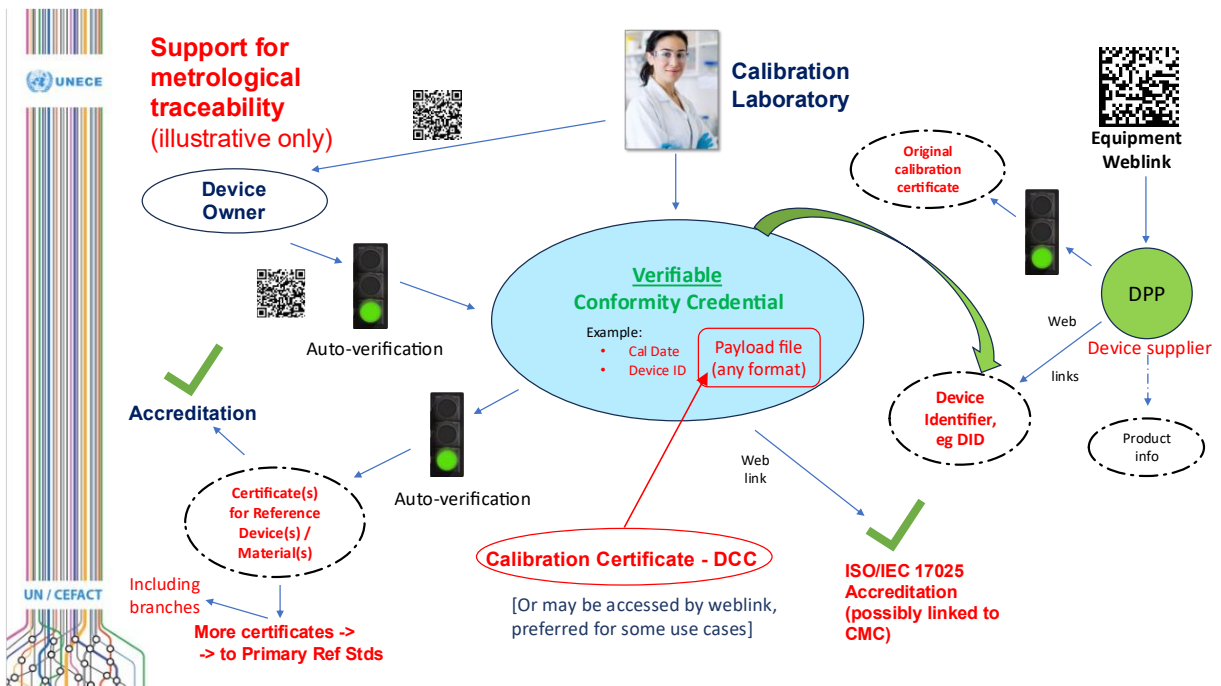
UNECE

Support for metrological traceability (illustrative only)

Calibration Laboratory

Equipment Weblink

Original calibration certificate

Device Owner

Verifiable Conformity Credential

Example:
• Cal Date
• Device ID

Payload file (any format)

DPP

Web links

Device supplier

Auto-verification

Accreditation

Device Identifier, eg DID

Product info

Auto-verification

Web link

Certificate(s) for Reference Device(s) / Material(s)

Calibration Certificate - DCC

[Or may be accessed by weblink, preferred for some use cases]

ISO/IEC 17025 Accreditation (possibly linked to CMC)

UN / CEFACT

Including branches

More certificates -> -> to Primary Ref Stds